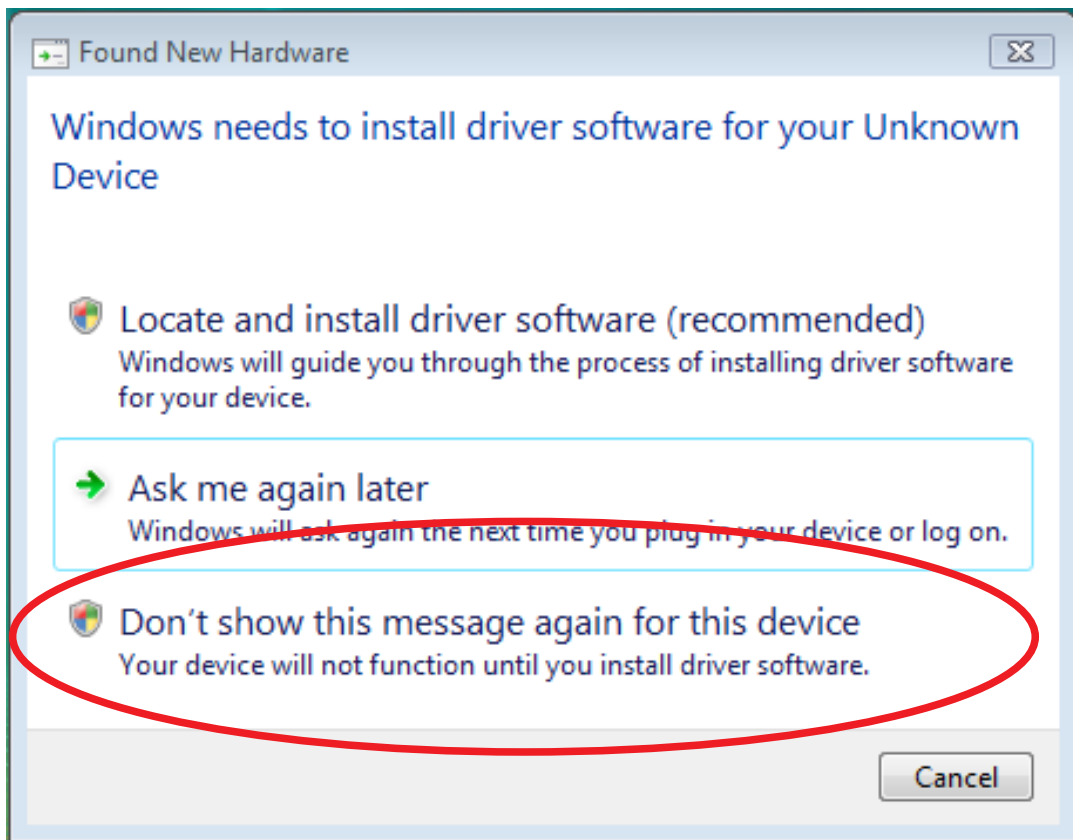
Found New Hardware

Windows needs to install driver software for your Unknown Device

Locate and install driver software (recommended)
Windows will guide you through the process of installing driver software for your device.

Ask me again later
Windows will ask again the next time you plug in your device or log on.

Don't show this message again for this device
Your device will not function until you install driver software.

Cancel